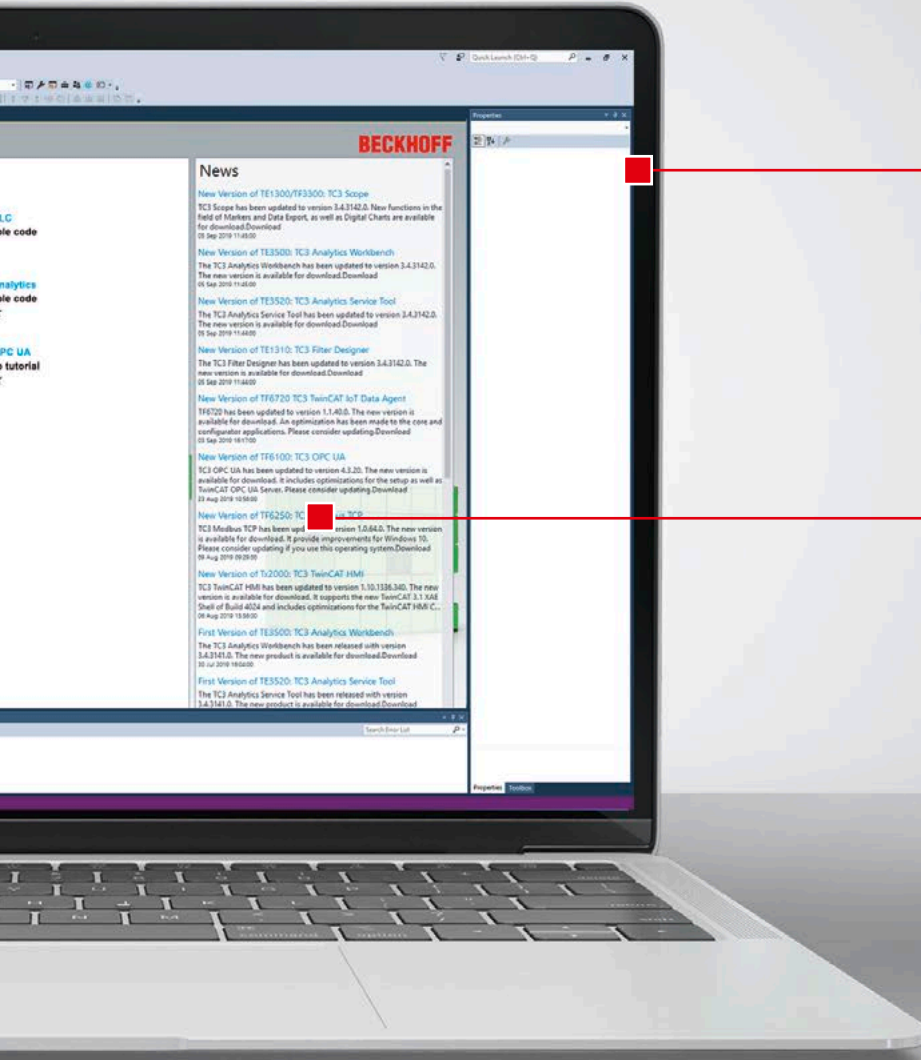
Quick Launch (Ctrl+Q)

Properties

BECKHOFF

LC
ple code

nalytics
ple code

PC UA
tutorial

News

New Version of TE1300/TF3300: TC3 Scope
TC3 Scope has been updated to version 3.4.3142.0. New functions in the field of Markers and Data Export, as well as Digital Charts are available for download.Download
05 Sep 2019 11:45:00

New Version of TE3500: TC3 Analytics Workbench
The TC3 Analytics Workbench has been updated to version 3.4.3142.0. The new version is available for download.Download
05 Sep 2019 11:45:00

New Version of TE3520: TC3 Analytics Service Tool
The TC3 Analytics Service Tool has been updated to version 3.4.3142.0. The new version is available for download.Download
05 Sep 2019 11:44:00

New Version of TE1310: TC3 Filter Designer
The TC3 Filter Designer has been updated to version 3.4.3142.0. The new version is available for download.Download
05 Sep 2019 11:44:00

New Version of TF6720 TC3 TwinCAT IoT Data Agent
TF6720 has been updated to version 1.1.40.0. The new version is available for download. An optimization has been made to the core and configurator applications. Please consider updating.Download
03 Sep 2019 16:17:00

New Version of TF6100: TC3 OPC UA
TC3 OPC UA has been updated to version 4.3.20. The new version is available for download. It includes optimizations for the setup as well as TwinCAT OPC UA Server. Please consider updating.Download
23 Aug 2019 10:59:00

New Version of TF6250: TC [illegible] TCP
TC3 Modbus TCP has been upd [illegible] version 1.0.64.0. The new version is available for download. It provide improvements for Windows 10. Please consider updating if you use this operating system.Download
09 Aug 2019 09:29:00

New Version of Tx2000: TC3 TwinCAT HMI
TC3 TwinCAT HMI has been updated to version 1.10.1336.340. The new version is available for download. It supports the new TwinCAT 3.1 XAE Shell of Build 4024 and includes optimizations for the TwinCAT HMI C...
06 Aug 2019 15:58:00

First Version of TE3500: TC3 Analytics Workbench
The TC3 Analytics Workbench has been released with version 3.4.3141.0. The new product is available for download.Download
30 Jul 2019 16:04:00

First Version of TE3520: TC3 Analytics Service Tool
The TC3 Analytics Service Tool has been released with version 3.4.3141.0. The new product is available for download.Download

Search Error List

Properties Toolbox